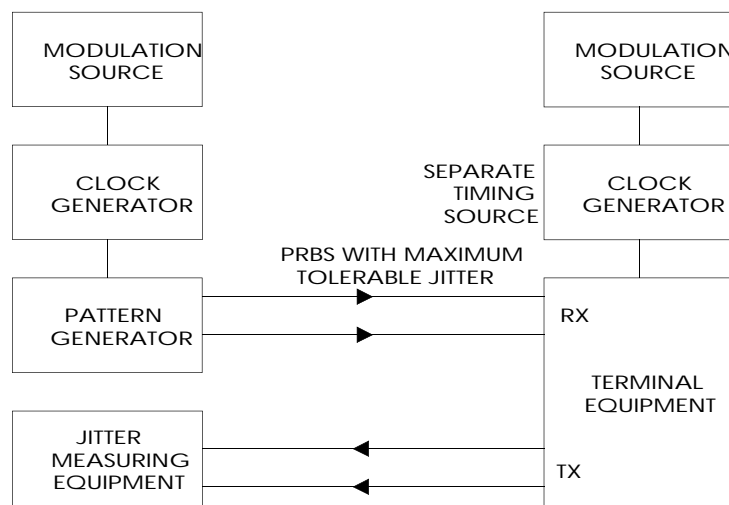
MODULATION SOURCE

CLOCK GENERATOR

PATTERN GENERATOR

JITTER MEASURING EQUIPMENT

PRBS WITH MAXIMUM TOLERABLE JITTER

MODULATION SOURCE

SEPARATE TIMING SOURCE

CLOCK GENERATOR

RX

TERMINAL EQUIPMENT

TX